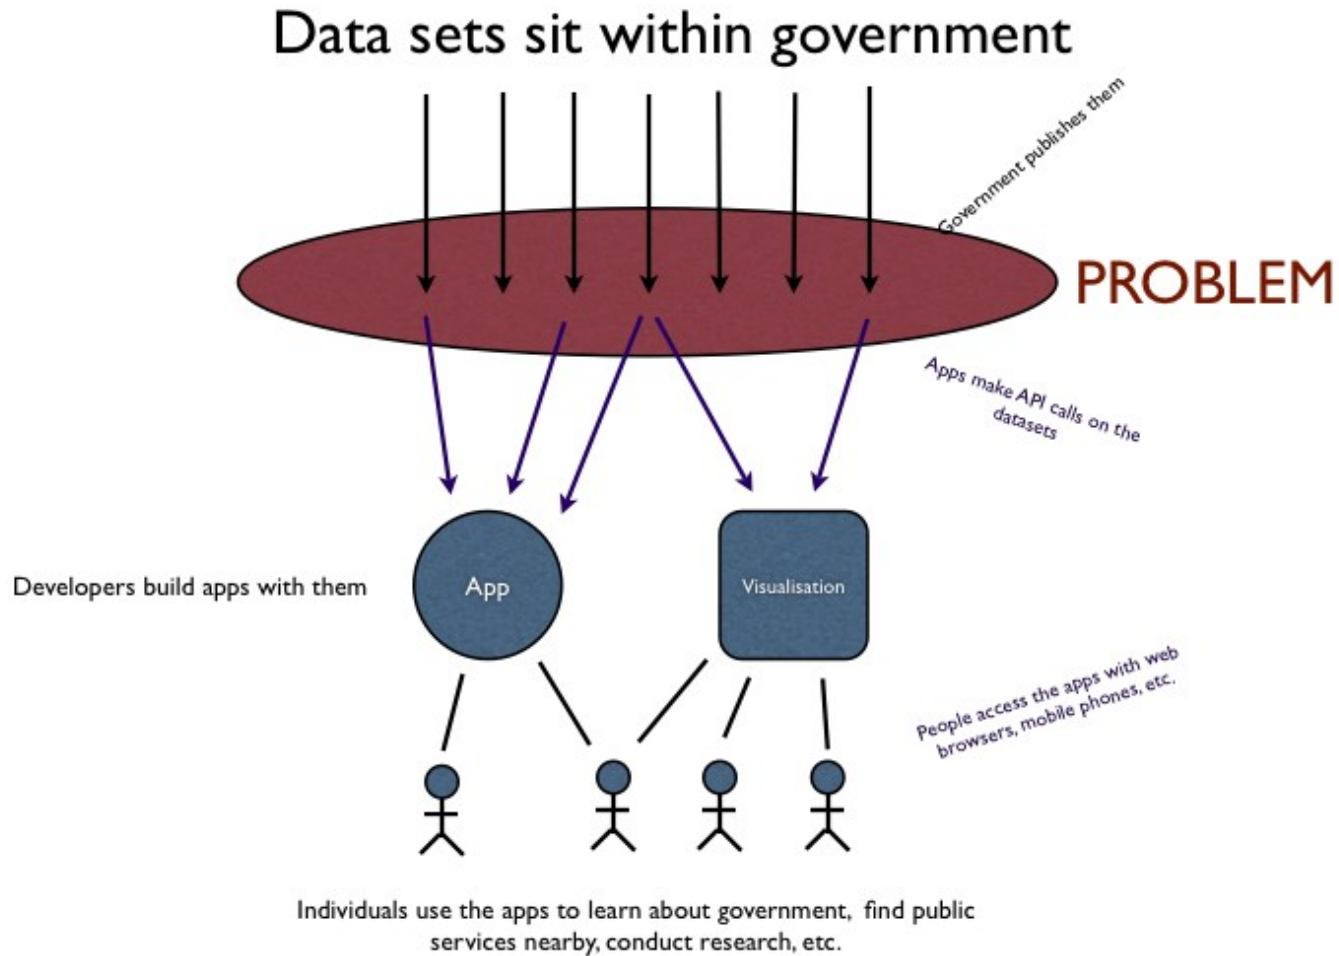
Data sets sit within government

Government publishes them

PROBLEM

Apps make API calls on the datasets

Developers build apps with them

App

Visualisation

People access the apps with web browsers, mobile phones, etc.

Individuals use the apps to learn about government, find public services nearby, conduct research, etc.